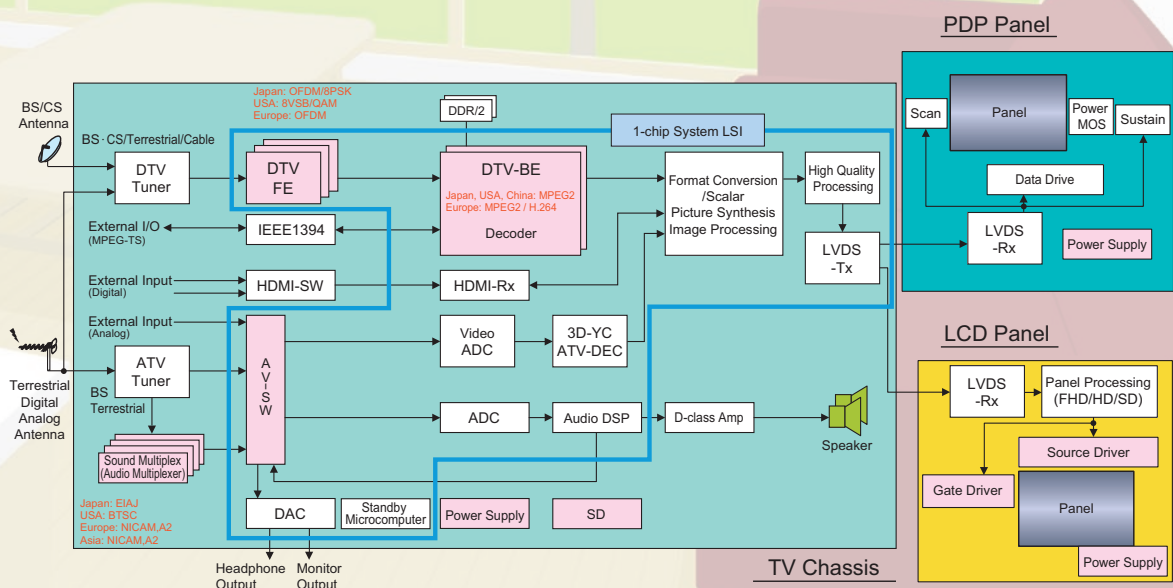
PDP Panel

Scan

Panel

Power MOS

Sustain

Data Drive

LVDS -Rx

Power Supply

BS/CS Antenna

BS · CS/Terrestrial/Cable

Japan: OFDM/8PSK
USA: 8VSB/QAM
Europe: OFDM

DDR/2

1-chip System LSI

DTV Tuner

DTV FE

DTV-BE

Japan, USA, China: MPEG2
Europe: MPEG2 / H.264

Decoder

Format Conversion /Scalar Picture Synthesis Image Processing

High Quality Processing

LVDS -Tx

External I/O (MPEG-TS)

IEEE1394

External Input (Digital)

HDMI-SW

HDMI-Rx

External Input (Analog)

A V S W

Video ADC

3D-YC ATV-DEC

Terrestrial Digital Analog Antenna

ATV Tuner

BS Terrestrial

Sound Multiplex (Audio Multiplexer)

ADC

Audio DSP

D-class Amp

Speaker

LCD Panel

LVDS -Rx

Panel Processing (FHD/HD/SD)

Source Driver

Gate Driver

Panel

Power Supply

Japan: EIAJ
USA: BTSC
Europe: NICAM,A2
Asia: NICAM,A2

DAC

Standby Microcomputer

Power Supply

SD

Headphone Output

Monitor Output

TV Chassis